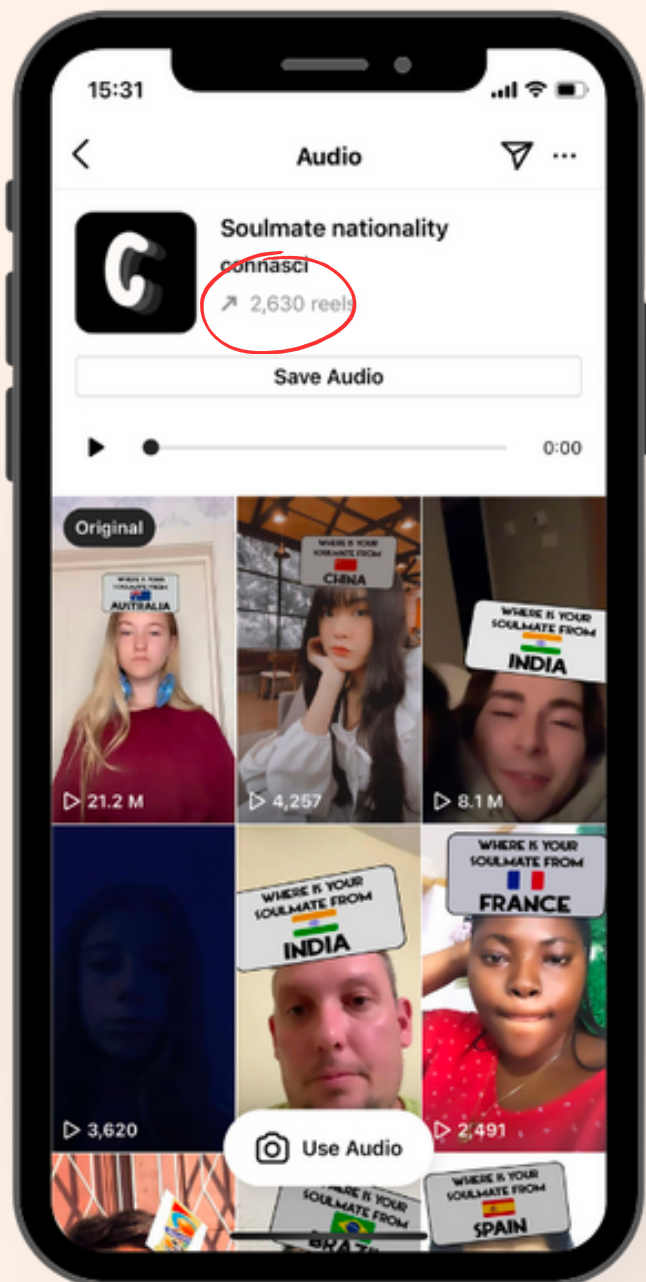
15:31

Audio

Soulmate nationality
connasci
↗ 2,630 reels

Save Audio

0:00

Original

WHERE IS YOUR SOULMATE FROM
AUSTRALIA

▷ 21.2 M

WHERE IS YOUR SOULMATE FROM
CHINA

▷ 4,257

WHERE IS YOUR SOULMATE FROM
INDIA

▷ 8.1 M

▷ 3,620

WHERE IS YOUR SOULMATE FROM
INDIA

WHERE IS YOUR SOULMATE FROM
FRANCE

▷ 2,491

Use Audio

WHERE IS YOUR SOULMATE FROM
BRAZ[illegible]

WHERE IS YOUR SOULMATE FROM
SPAIN